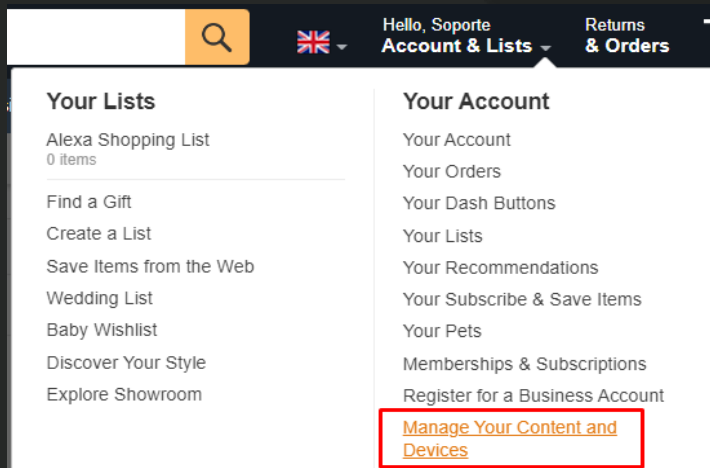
Hello, Soporte
Account & Lists

Returns
& Orders

Your Lists

Alexa Shopping List
0 items

Find a Gift
Create a List
Save Items from the Web
Wedding List
Baby Wishlist
Discover Your Style
Explore Showroom

Your Account

Your Account
Your Orders
Your Dash Buttons
Your Lists
Your Recommendations
Your Subscribe & Save Items
Your Pets
Memberships & Subscriptions
Register for a Business Account
Manage Your Content and Devices